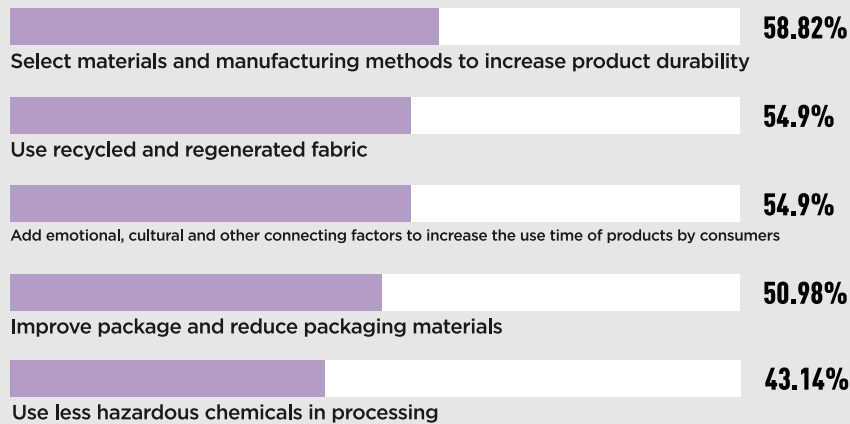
58.82%
Select materials and manufacturing methods to increase product durability

54.9%
Use recycled and regenerated fabric

54.9%
Add emotional, cultural and other connecting factors to increase the use time of products by consumers

50.98%
Improve package and reduce packaging materials

43.14%
Use less hazardous chemicals in processing